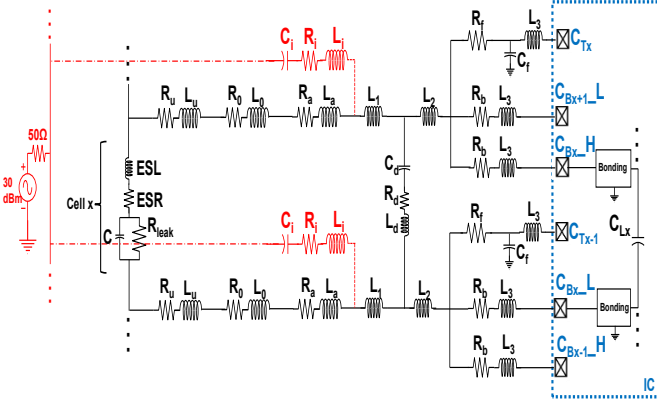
$C_i$ $R_i$ $L_i$

$R_f$ $L_3$ $C_{Tx}$

$C_f$

$R_u$ $L_u$ $R_0$ $L_0$ $R_a$ $L_a$ $L_1$ $L_2$ $R_b$ $L_3$ $C_{Bx+1}$_L

50Ω

$R_b$ $L_3$ $C_{Bx}$_H

ESL

$C_d$

Bonding

30 dBm

ESR

$R_d$

Cell x

$C$ $R_{leak}$

$L_d$

$C_i$ $R_i$ $L_i$

$R_f$ $L_3$ $C_{Tx-1}$

$C_{Lx}$

$C_f$

$R_u$ $L_u$ $R_0$ $L_0$ $R_a$ $L_a$ $L_1$ $L_2$ $R_b$ $L_3$ $C_{Bx}$_L

Bonding

$R_b$ $L_3$ $C_{Bx-1}$_H

IC